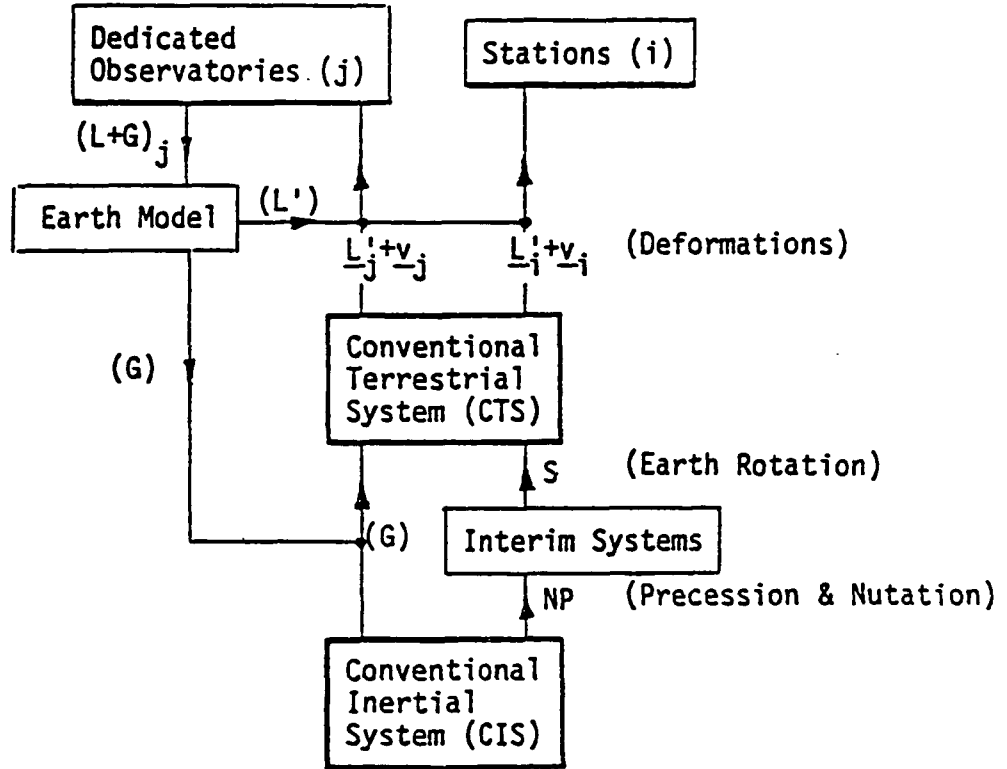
Dedicated Observatories (j)

Stations (i)

$(L+G)_j$

Earth Model

(L')

$\underline{L}'_j+\underline{v}_j$

$\underline{L}'_i+\underline{v}_i$

(Deformations)

(G)

Conventional Terrestrial System (CTS)

S

(Earth Rotation)

(G)

Interim Systems

NP

(Precession & Nutation)

Conventional Inertial System (CIS)